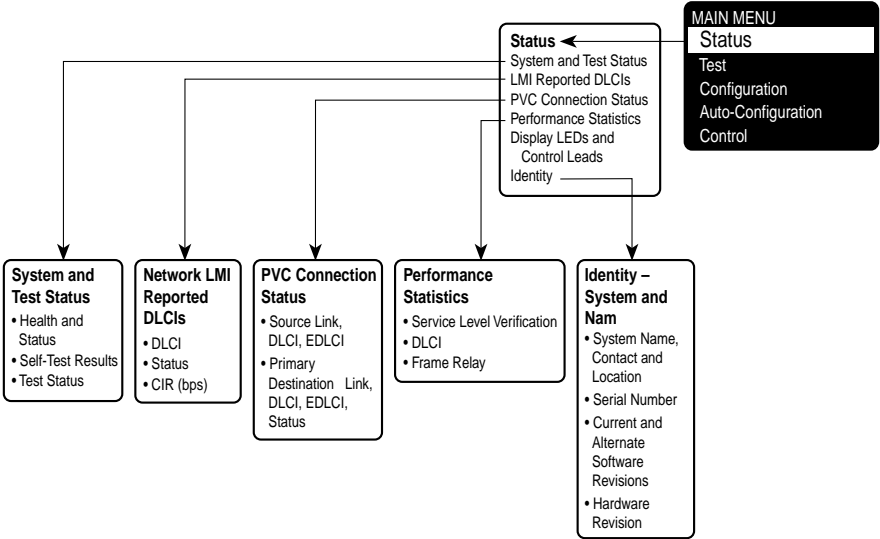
MAIN MENU
Status
Test
Configuration
Auto-Configuration
Control

Status
System and Test Status
LMI Reported DLCIs
PVC Connection Status
Performance Statistics
Display LEDs and Control Leads
Identity

System and Test Status
• Health and Status
• Self-Test Results
• Test Status

Network LMI Reported DLCIs
• DLCI
• Status
• CIR (bps)

PVC Connection Status
• Source Link, DLCI, EDLCI
• Primary Destination Link, DLCI, EDLCI, Status

Performance Statistics
• Service Level Verification
• DLCI
• Frame Relay

Identity – System and Nam
• System Name, Contact and Location
• Serial Number
• Current and Alternate Software Revisions
• Hardware Revision